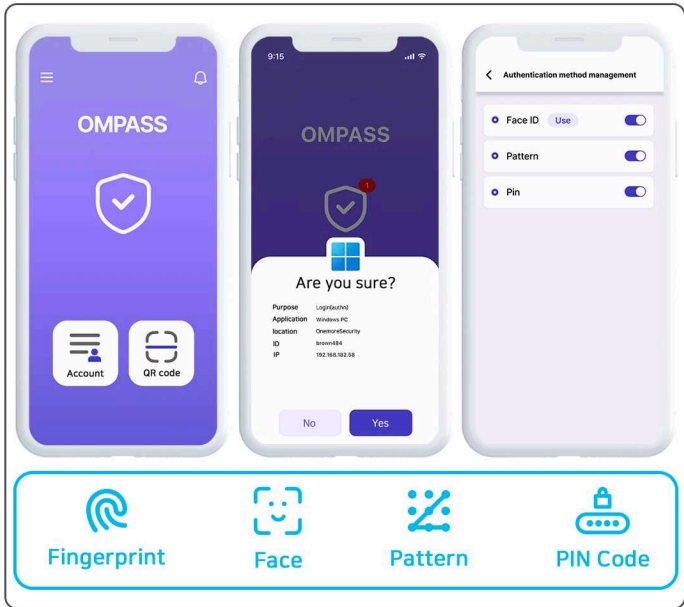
OMPASS

Account

QR code

9:15

OMPASS

1

Are you sure?

Purpose Login(authn)
Application Windows PC
location OnemoreSecurity
ID brown484
IP 192.168.182.58

No

Yes

Authentication method management

Face ID Use

Pattern

Pin

Fingerprint

Face

Pattern

PIN Code